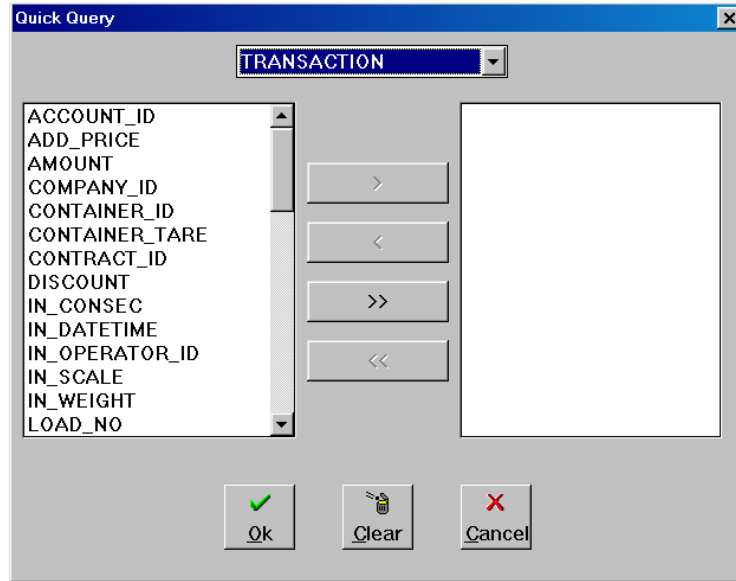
Quick Query

TRANSACTION

ACCOUNT_ID
ADD_PRICE
AMOUNT
COMPANY_ID
CONTAINER_ID
CONTAINER_TARE
CONTRACT_ID
DISCOUNT
IN_CONSEC
IN_DATETIME
IN_OPERATOR_ID
IN_SCALE
IN_WEIGHT
LOAD_NO

>
<
>>
<<

Ok
Clear
Cancel